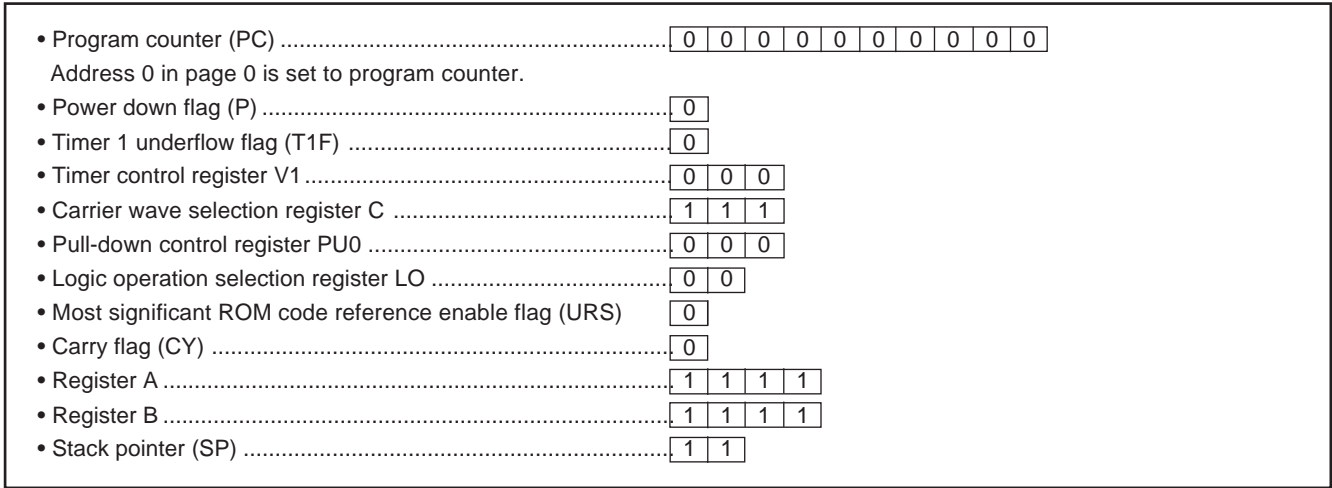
• Program counter (PC) .................................................... 0 0 0 0 0 0 0 0 0 0

Address 0 in page 0 is set to program counter.

• Power down flag (P) .................................................... 0

• Timer 1 underflow flag (T1F) .................................................... 0

• Timer control register V1 .................................................... 0 0 0

• Carrier wave selection register C .................................................... 1 1 1

• Pull-down control register PU0 .................................................... 0 0 0

• Logic operation selection register LO .................................................... 0 0

• Most significant ROM code reference enable flag (URS) 0

• Carry flag (CY) .................................................... 0

• Register A .................................................... 1 1 1 1

• Register B .................................................... 1 1 1 1

• Stack pointer (SP) .................................................... 1 1